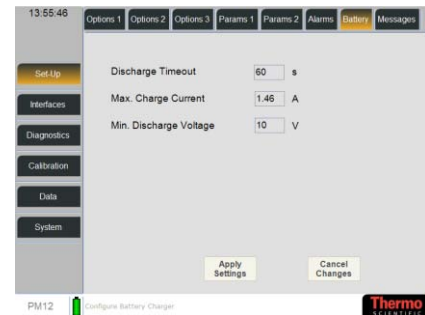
13:55:46

Options 1 | Options 2 | Options 3 | Params 1 | Params 2 | Alarms | Battery | Messages

Set-Up
Interfaces
Diagnostics
Calibration
Data
System

Discharge Timeout 60 s
Max. Charge Current 1.46 A
Min. Discharge Voltage 10 V

Apply Settings
Cancel Changes

PM12
Configure Battery Charger
Thermo SCIENTIFIC